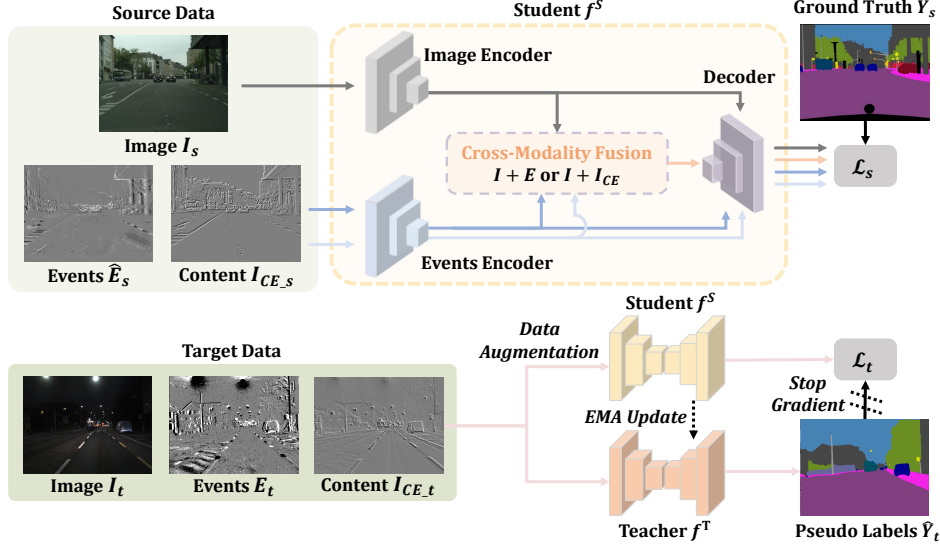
Source Data

Image $I_s$

Events $\widehat{E}_s$

Content $I_{CE\_s}$

Student $f^S$

Image Encoder

Decoder

Cross-Modality Fusion

$I + E$ or $I + I_{CE}$

Events Encoder

Ground Truth $Y_s$

$\mathcal{L}_s$

Target Data

Image $I_t$

Events $E_t$

Content $I_{CE\_t}$

Data Augmentation

Student $f^S$

EMA Update

Teacher $f^T$

$\mathcal{L}_t$

Stop Gradient

Pseudo Labels $\widehat{Y}_t$